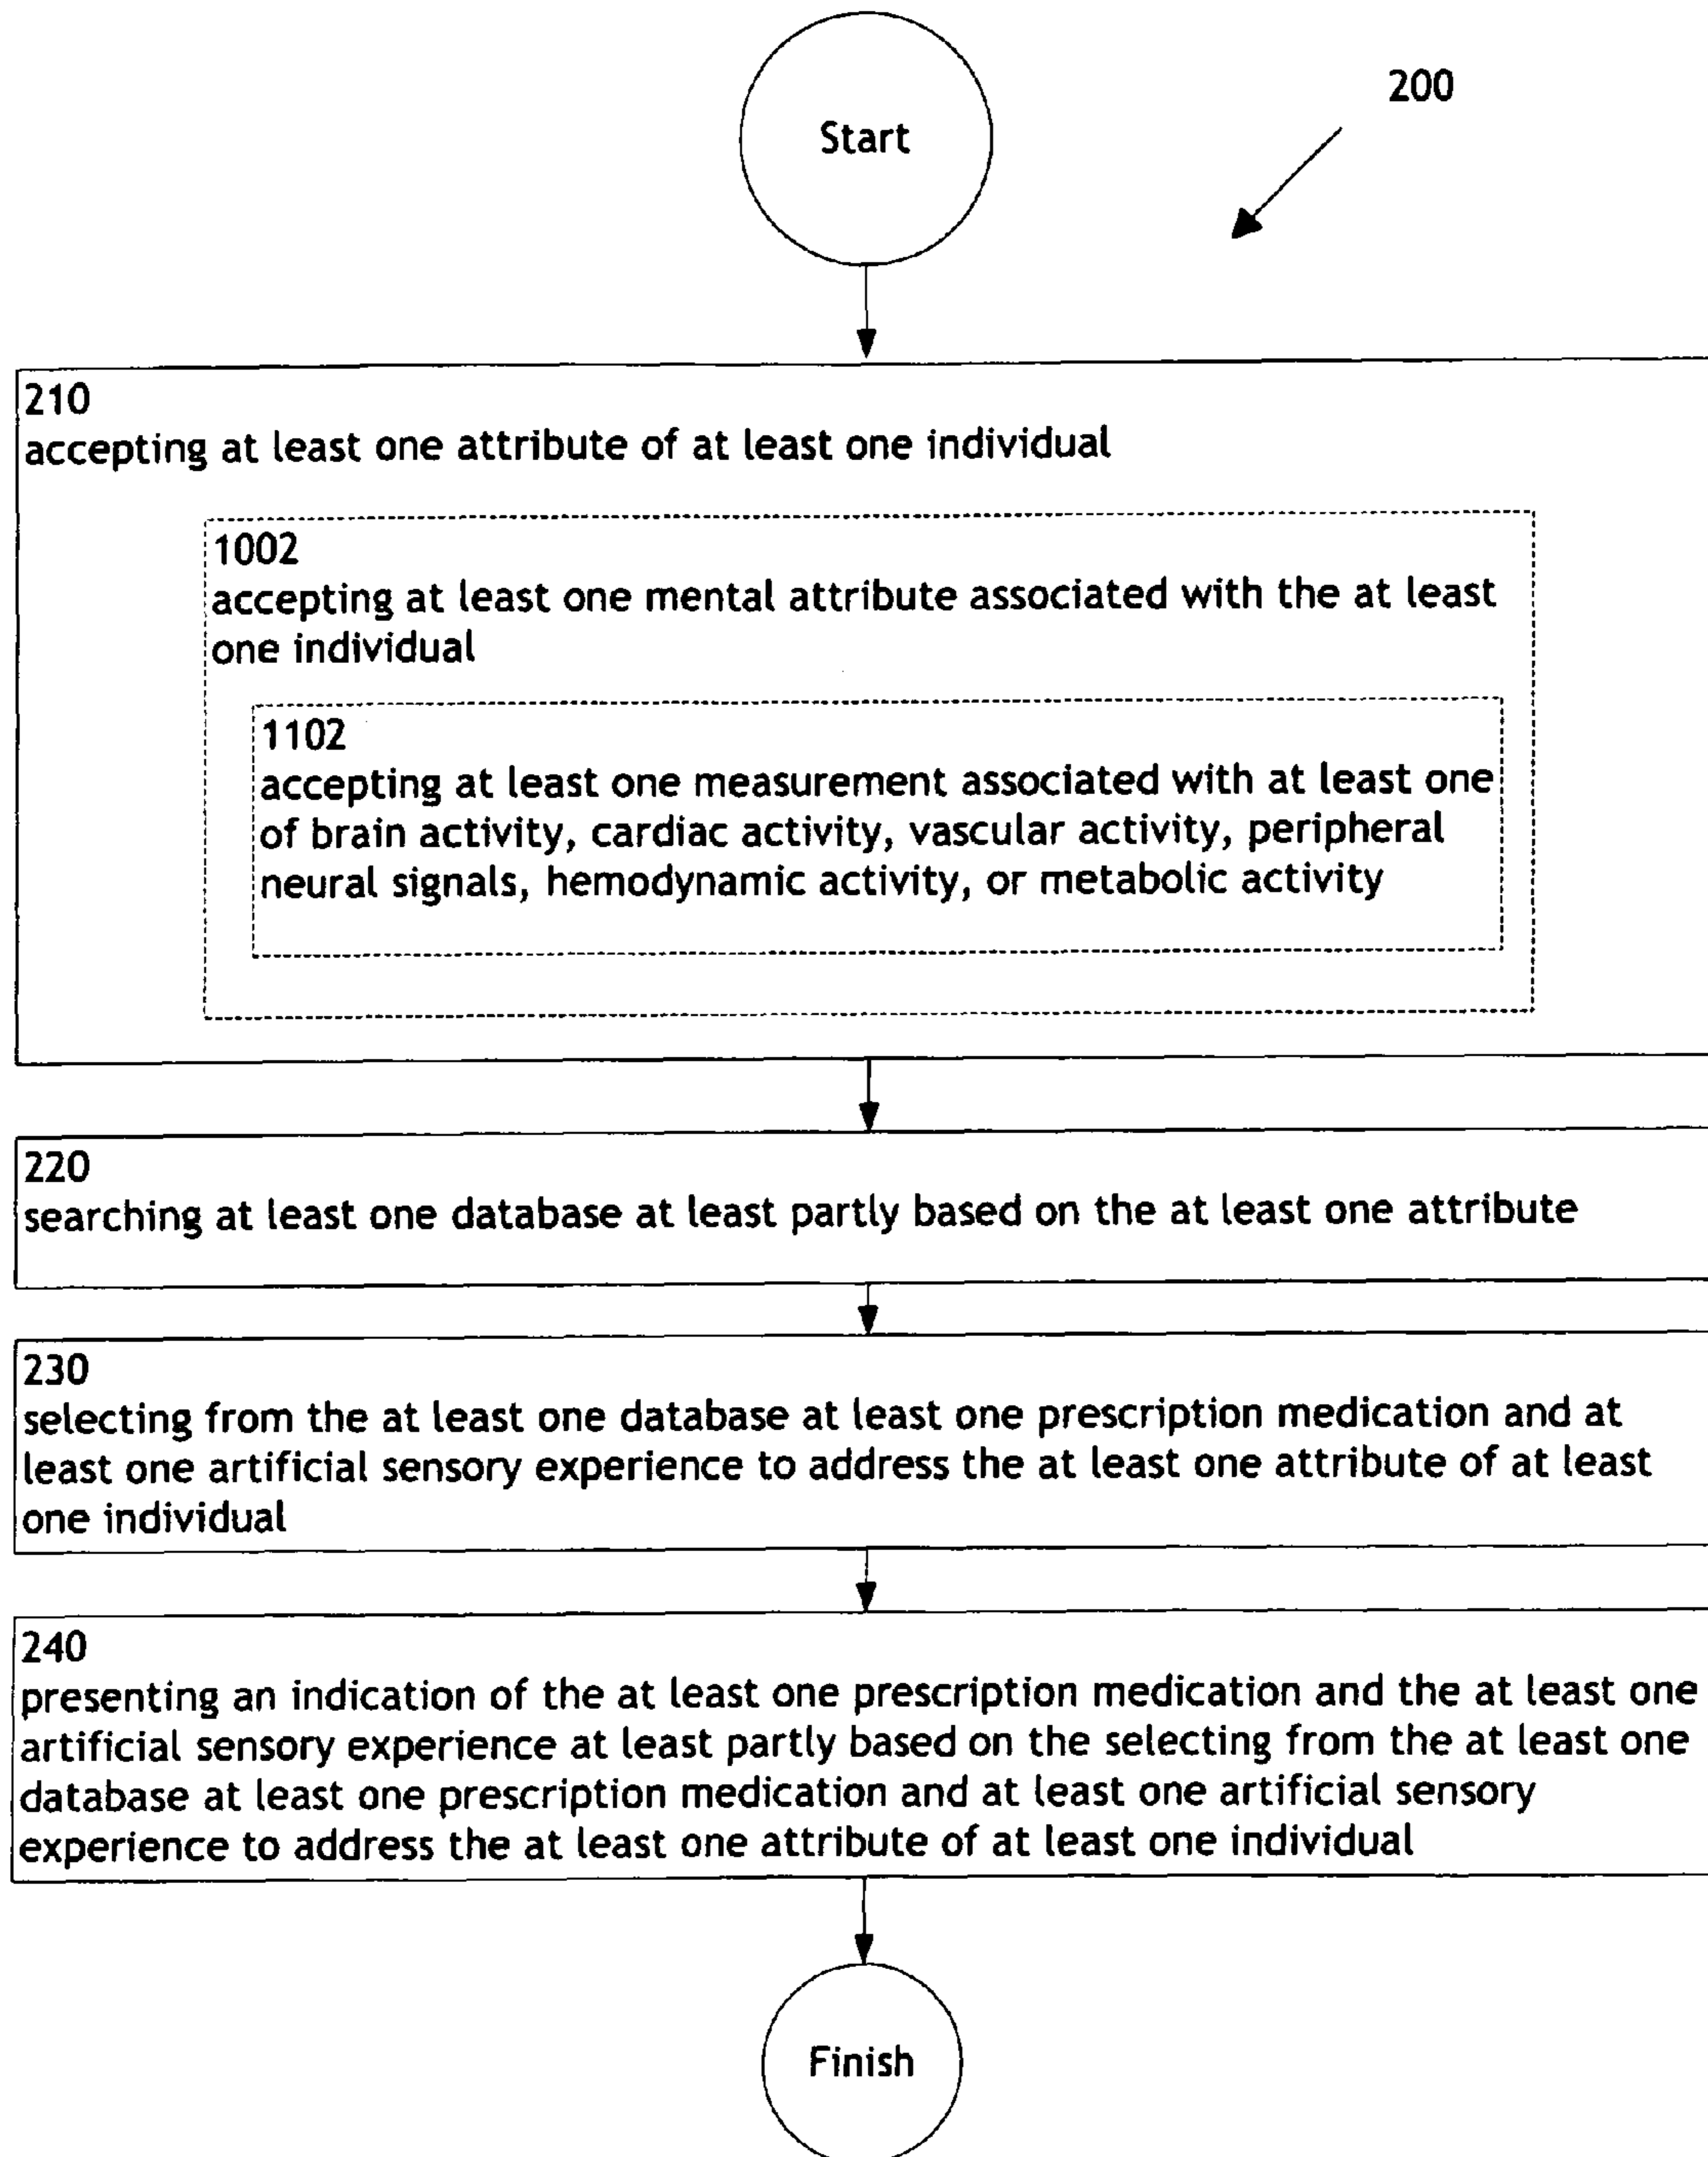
Start

200

210
accepting at least one attribute of at least one individual

1002
accepting at least one mental attribute associated with the at least one individual

1102
accepting at least one measurement associated with at least one of brain activity, cardiac activity, vascular activity, peripheral neural signals, hemodynamic activity, or metabolic activity

220
searching at least one database at least partly based on the at least one attribute

230
selecting from the at least one database at least one prescription medication and at least one artificial sensory experience to address the at least one attribute of at least one individual

240
presenting an indication of the at least one prescription medication and the at least one artificial sensory experience at least partly based on the selecting from the at least one database at least one prescription medication and at least one artificial sensory experience to address the at least one attribute of at least one individual

Finish